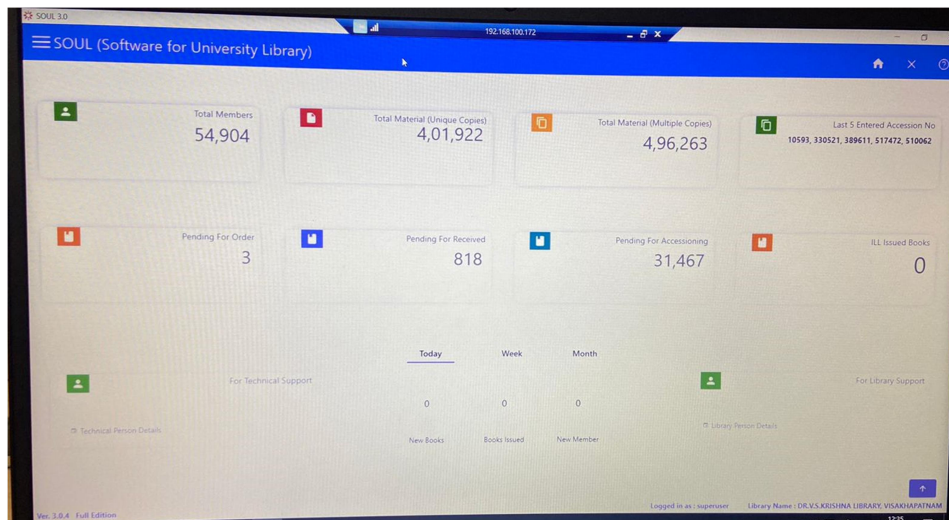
SOUL 3.0

192.168.100.172

SOUL (Software for University Library)

Total Members
54,904

Total Material (Unique Copies)
4,01,922

Total Material (Multiple Copies)
4,96,263

Last 5 Entered Accession No
10593, 330521, 389611, 517472, 510062

Pending For Order
3

Pending For Received
818

Pending For Accessioning
31,467

ILL Issued Books
0

Today Week Month

For Technical Support

For Library Support

0 0 0

Technical Person Details

Library Person Details

New Books Books Issued New Member

Ver. 3.0.4 Full Edition

Logged in as : superuser

Library Name : DR.V.S.KRISHNA LIBRARY, VISAKHAPATNAM

12:25